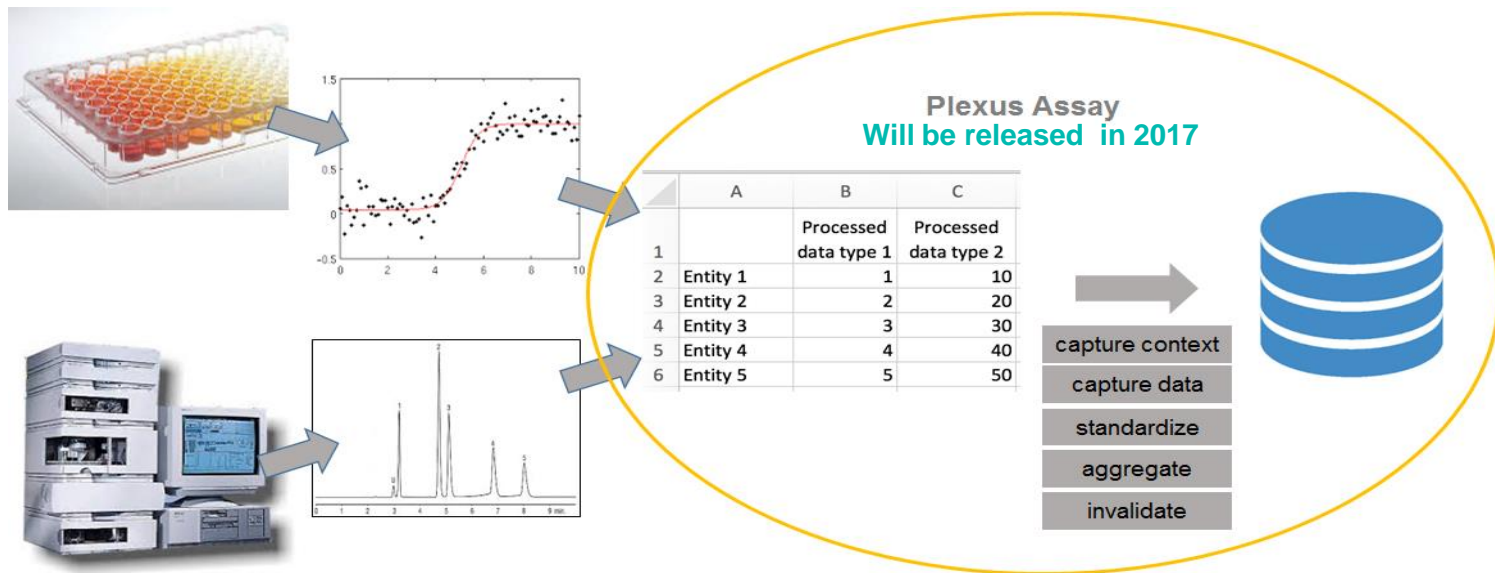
1.5
1
0.5
0
-0.5
0 2 4 6 8 10

1 2 3 4 5 6 7 8 9 min.

Plexus Assay
Will be released in 2017

| | A | B | C |
|---|---|---|---|
| 1 | | Processed data type 1 | Processed data type 2 |
| 2 | Entity 1 | 1 | 10 |
| 3 | Entity 2 | 2 | 20 |
| 4 | Entity 3 | 3 | 30 |
| 5 | Entity 4 | 4 | 40 |
| 6 | Entity 5 | 5 | 50 |

capture context
capture data
standardize
aggregate
invalidate